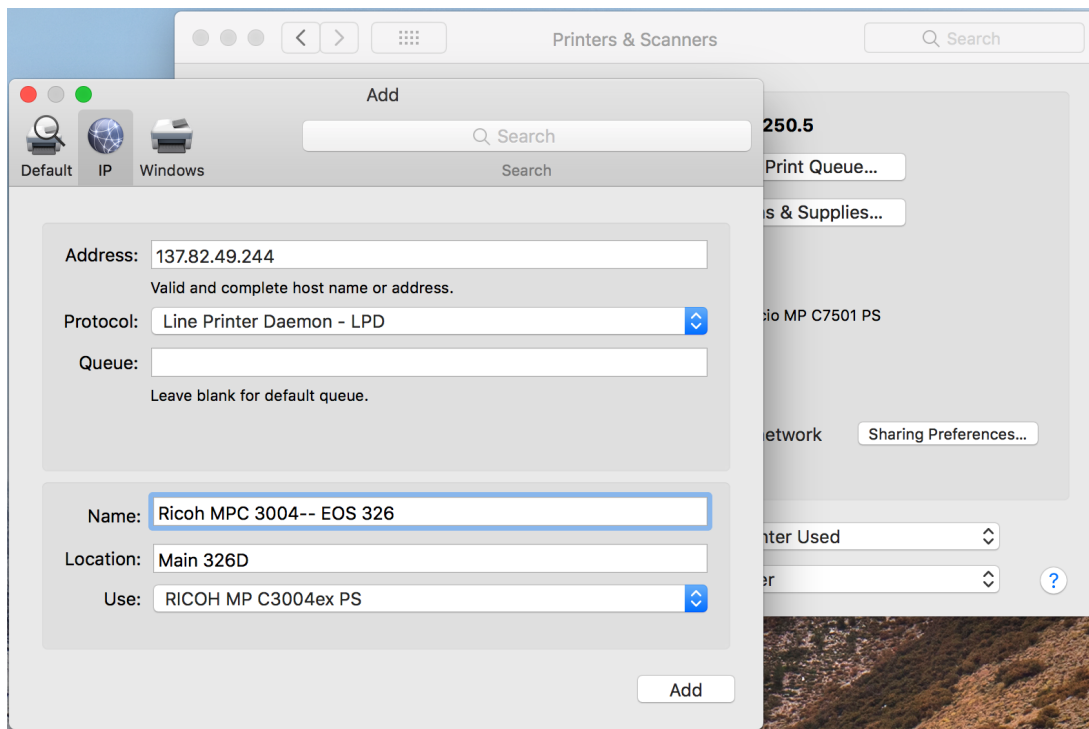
Printers & Scanners

Search

Add

Default IP Windows

Search

Search

250.5

Print Queue...

s & Supplies...

Address: 137.82.49.244

Valid and complete host name or address.

Protocol: Line Printer Daemon - LPD

Queue:

Leave blank for default queue.

cio MP C7501 PS

etwork

Sharing Preferences...

Name: Ricoh MPC 3004-- EOS 326

Location: Main 326D

Use: RICOH MP C3004ex PS

nter Used

er

?

Add